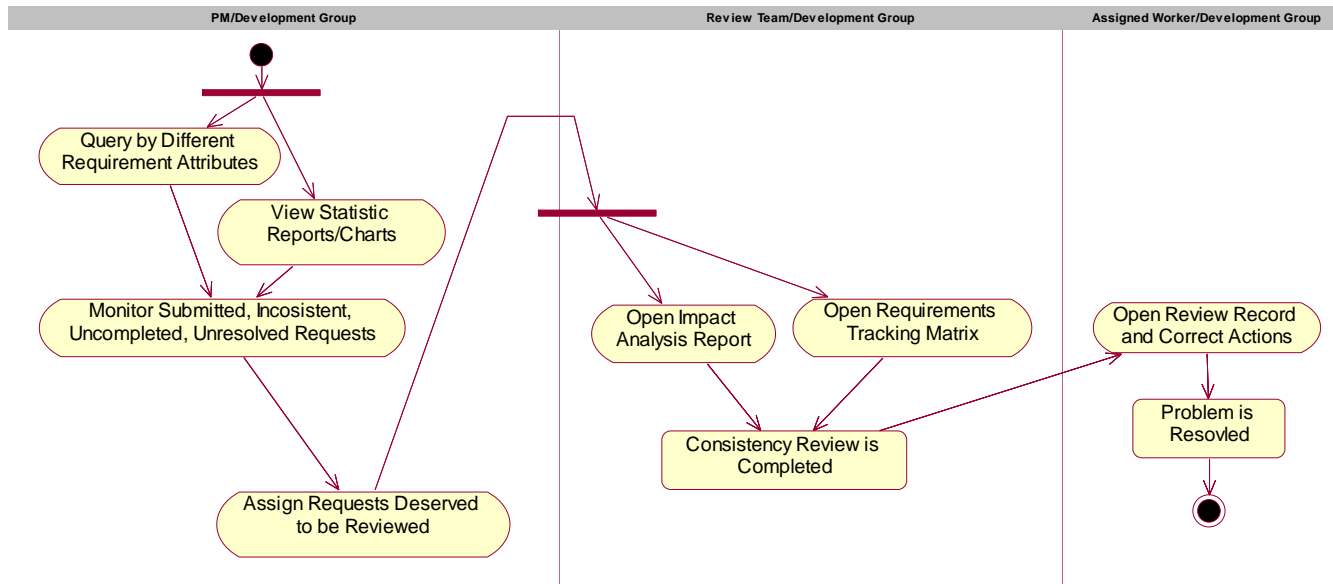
PM/Development Group

Review Team/Development Group

Assigned Worker/Development Group

Query by Different Requirement Attributes

View Statistic Reports/Charts

Monitor Submitted, Incosistent, Uncompleted, Unresolved Requests

Assign Requests Deserved to be Reviewed

Open Impact Analysis Report

Open Requirements Tracking Matrix

Consistency Review is Completed

Open Review Record and Correct Actions

Problem is Resovled